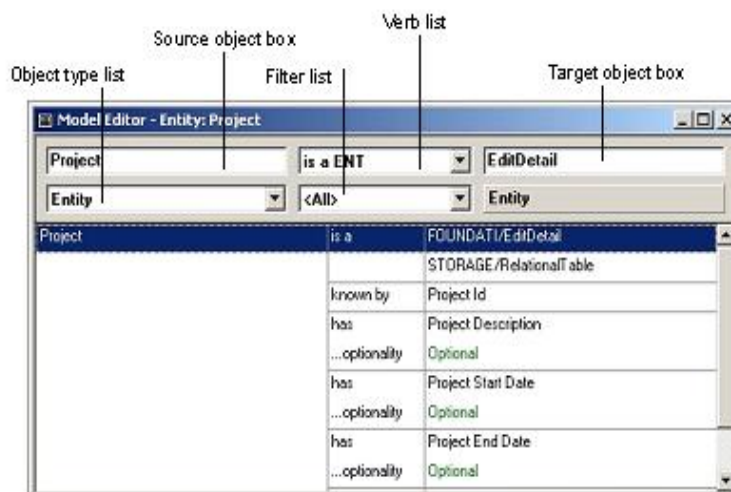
Verb list

Source object box

Object type list

Filter list

Target object box

Model Editor - Entity: Project

Project

is a ENT

EditDetail

Entity

<All>

Entity

| | | |
|---|---|---|
| Project | is a | FOUNDATI/EditDetail |
| | | STORAGE/RelationalTable |
| | known by | Project Id |
| | has | Project Description |
| | ...optionality | Optional |
| | has | Project Start Date |
| | ...optionality | Optional |
| | has | Project End Date |
| | ...optionality | Optional |